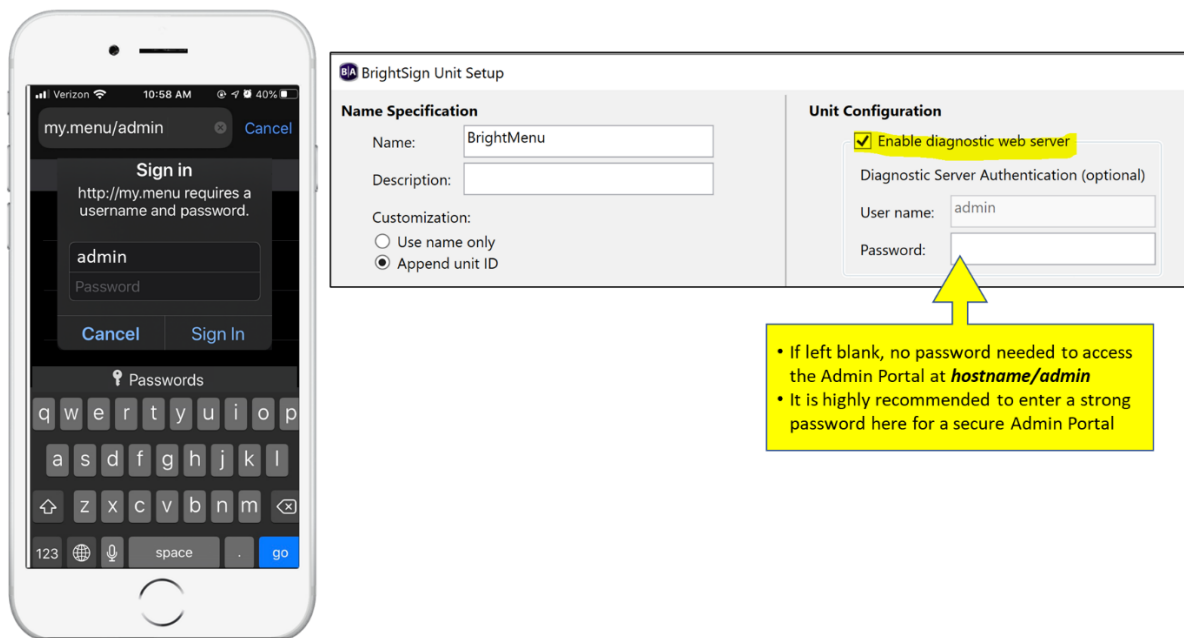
Verizon 10:58 AM 40%

my.menu/admin Cancel

Sign in

http://my.menu requires a username and password.

admin

Password

Cancel Sign In

Passwords

q w e r t y u i o p

a s d f g h j k l

z x c v b n m

123 space . go

BrightSign Unit Setup

Name Specification

Name: BrightMenu

Description:

Customization:

Use name only

Append unit ID

Unit Configuration

Enable diagnostic web server

Diagnostic Server Authentication (optional)

User name: admin

Password:

• If left blank, no password needed to access the Admin Portal at ***hostname/admin***

• It is highly recommended to enter a strong password here for a secure Admin Portal